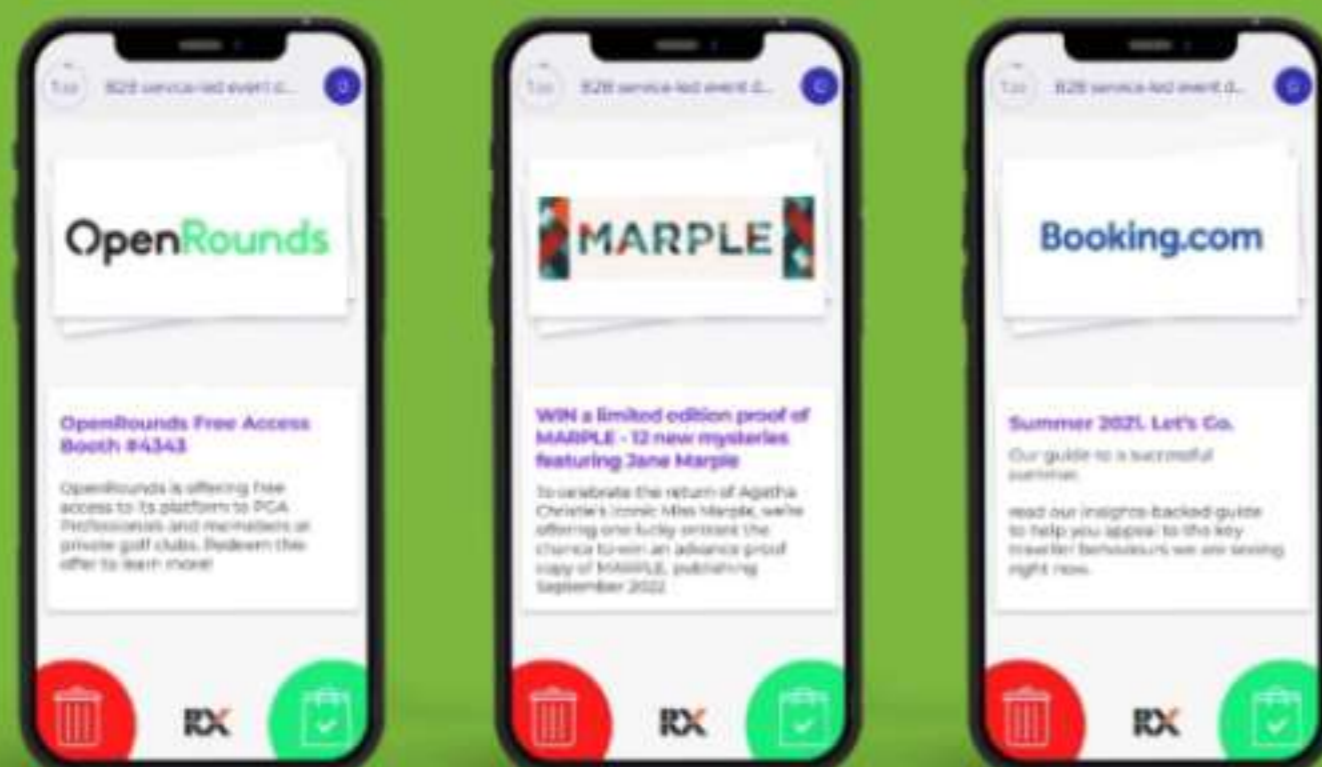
1:02 B2B service-led event d...

OpenRounds

OpenRounds Free Access Booth #4343

OpenRounds is offering free access to its platform to PGA Professionals and members at private golf clubs. Redeem this offer to learn more!

RX

1:02 B2B service-led event d...

MARPLE

WIN a limited edition proof of MARPLE - 12 new mysteries featuring Jane Marple

To celebrate the return of Agatha Christie's iconic Miss Marple, we're offering one lucky entrant the chance to win an advance proof copy of MARPLE, publishing September 2022

RX

1:02 B2B service-led event d...

Booking.com

Summer 2021. Let's Go.

Our guide to a successful summer.

read our insights-backed guide to help you appeal to the key traveller behaviours we are seeing right now.

RX